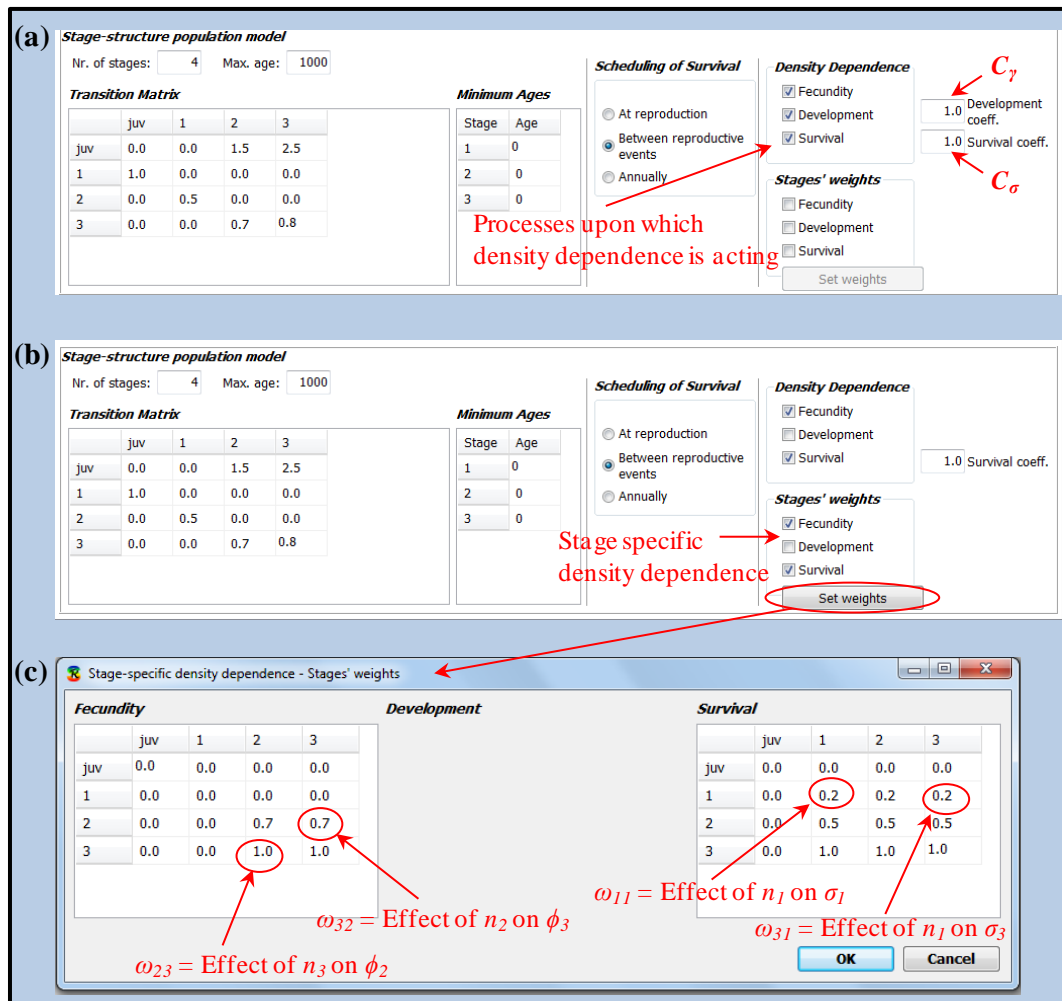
(a)

Stage-structure population model

Nr. of stages: 4 Max. age: 1000

Transition Matrix

| | juv | 1 | 2 | 3 |
|---|---|---|---|---|
| juv | 0.0 | 0.0 | 1.5 | 2.5 |
| 1 | 1.0 | 0.0 | 0.0 | 0.0 |
| 2 | 0.0 | 0.5 | 0.0 | 0.0 |
| 3 | 0.0 | 0.0 | 0.7 | 0.8 |

Minimum Ages

| Stage | Age |
|---|---|
| 1 | 0 |
| 2 | 0 |
| 3 | 0 |

Scheduling of Survival
At reproduction
Between reproductive events
Annually

Density Dependence
Fecundity
Development
Survival

$C_\gamma$
1.0 Development coeff.
1.0 Survival coeff.
$C_\sigma$

Stages' weights
Fecundity
Development
Survival
Set weights

Processes upon which density dependence is acting

(b)

Stage-structure population model

Nr. of stages: 4 Max. age: 1000

Transition Matrix

| | juv | 1 | 2 | 3 |
|---|---|---|---|---|
| juv | 0.0 | 0.0 | 1.5 | 2.5 |
| 1 | 1.0 | 0.0 | 0.0 | 0.0 |
| 2 | 0.0 | 0.5 | 0.0 | 0.0 |
| 3 | 0.0 | 0.0 | 0.7 | 0.8 |

Minimum Ages

| Stage | Age |
|---|---|
| 1 | 0 |
| 2 | 0 |
| 3 | 0 |

Scheduling of Survival
At reproduction
Between reproductive events
Annually

Density Dependence
Fecundity
Development
Survival

1.0 Survival coeff.

Stages' weights
Fecundity
Development
Survival
Set weights

Stage specific density dependence

(c)

Stage-specific density dependence - Stages' weights

Fecundity

| | juv | 1 | 2 | 3 |
|---|---|---|---|---|
| juv | 0.0 | 0.0 | 0.0 | 0.0 |
| 1 | 0.0 | 0.0 | 0.0 | 0.0 |
| 2 | 0.0 | 0.0 | 0.7 | 0.7 |
| 3 | 0.0 | 0.0 | 1.0 | 1.0 |

Development

Survival

| | juv | 1 | 2 | 3 |
|---|---|---|---|---|
| juv | 0.0 | 0.0 | 0.0 | 0.0 |
| 1 | 0.0 | 0.2 | 0.2 | 0.2 |
| 2 | 0.0 | 0.5 | 0.5 | 0.5 |
| 3 | 0.0 | 1.0 | 1.0 | 1.0 |

$\omega_{32}$ = Effect of $n_2$ on $\phi_3$

$\omega_{23}$ = Effect of $n_3$ on $\phi_2$

$\omega_{11}$ = Effect of $n_1$ on $\sigma_1$

$\omega_{31}$ = Effect of $n_1$ on $\sigma_3$

OK
Cancel